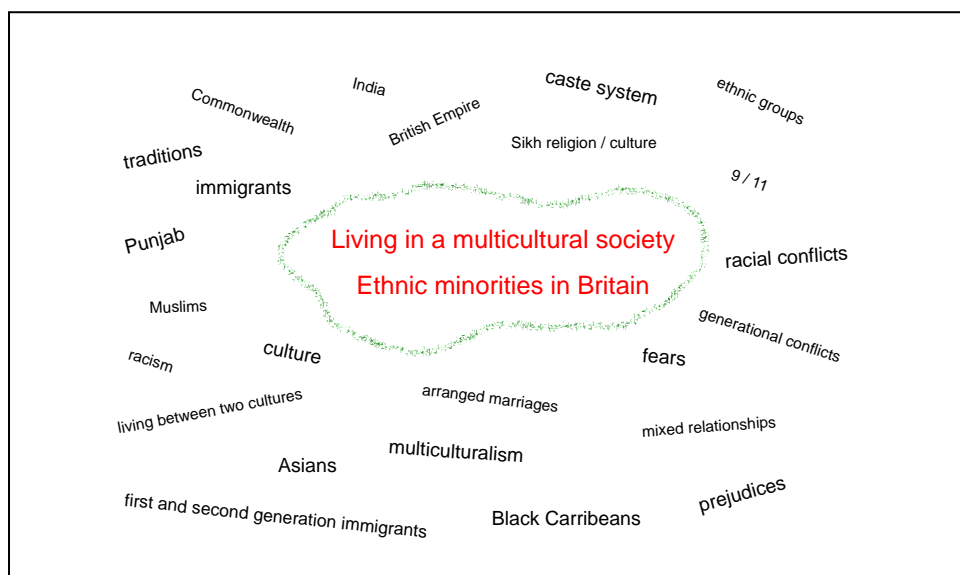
Commonwealth

India

British Empire

caste system

ethnic groups

traditions

Sikh religion / culture

immigrants

9 / 11

Punjab

Living in a multicultural society

Ethnic minorities in Britain

racial conflicts

Muslims

generational conflicts

racism

culture

fears

arranged marriages

living between two cultures

mixed relationships

multiculturalism

Asians

prejudices

first and second generation immigrants

Black Carribeans